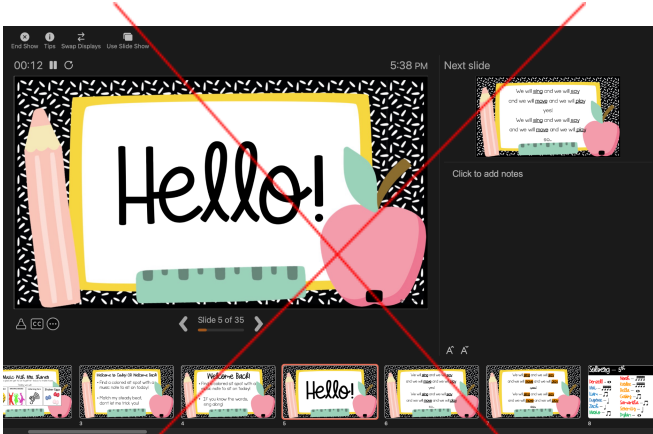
End Show Tips Swap Displays Use Slide Show

00:12

5:38 PM

Next slide

We will sing and we will say
and we will move and we will play
yes!
We will sing and we will say
and we will move and we will play

Click to add notes

Hello!

Slide 5 of 35

Music with Mrs. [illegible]

Welcome to Cadey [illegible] Welcome Back!

Welcome Back!

Hello!

Solfeggio